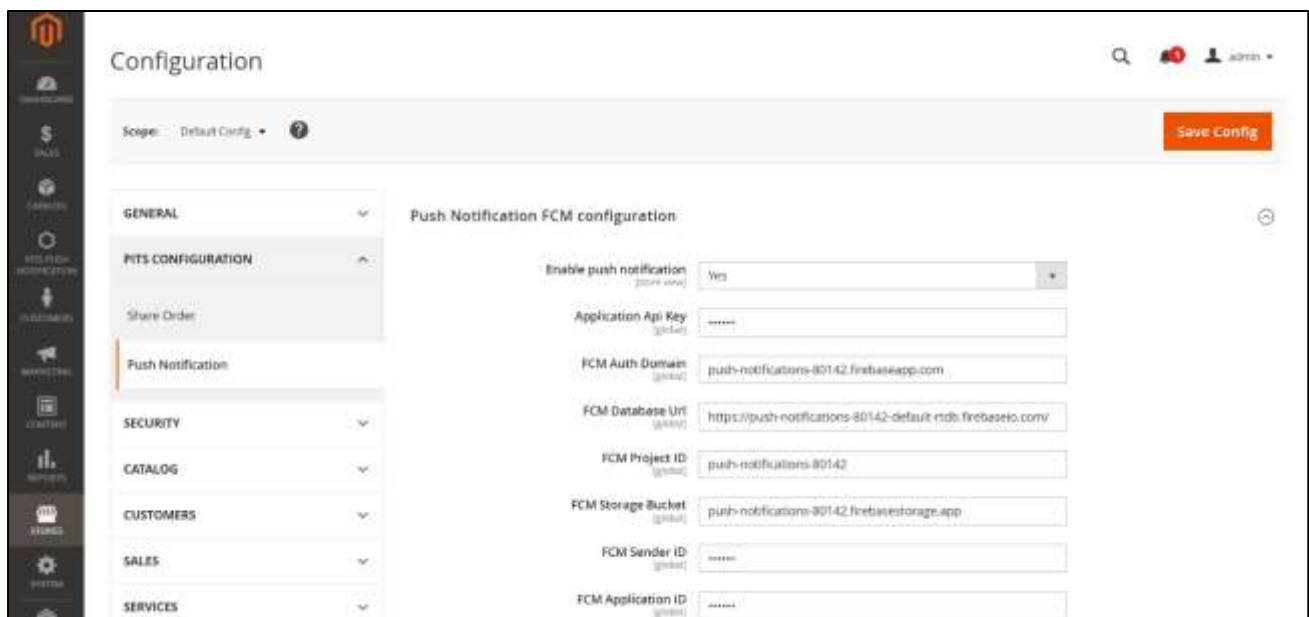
DASHBOARD
SALES
CATALOG
PITS PUSH NOTIFICATION
CUSTOMERS
MARKETING
CONTENT
REPORTS
STORES
SYSTEM

Configuration

admin ▾

Scope: Default Config ▾ ?

Save Config

GENERAL
PITS CONFIGURATION
Share Order
Push Notification
SECURITY
CATALOG
CUSTOMERS
SALES
SERVICES

Push Notification FCM configuration

Enable push notification [store view] Yes
Application Api Key [global] •••••••
FCM Auth Domain [global] push-notifications-80142.firebaseapp.com
FCM Database Url [global] https://push-notifications-80142-default-rtdb.firebaseio.com/
FCM Project ID [global] push-notifications-80142
FCM Storage Bucket [global] push-notifications-80142.firebasestorage.app
FCM Sender ID [global] •••••••
FCM Application ID [global] •••••••